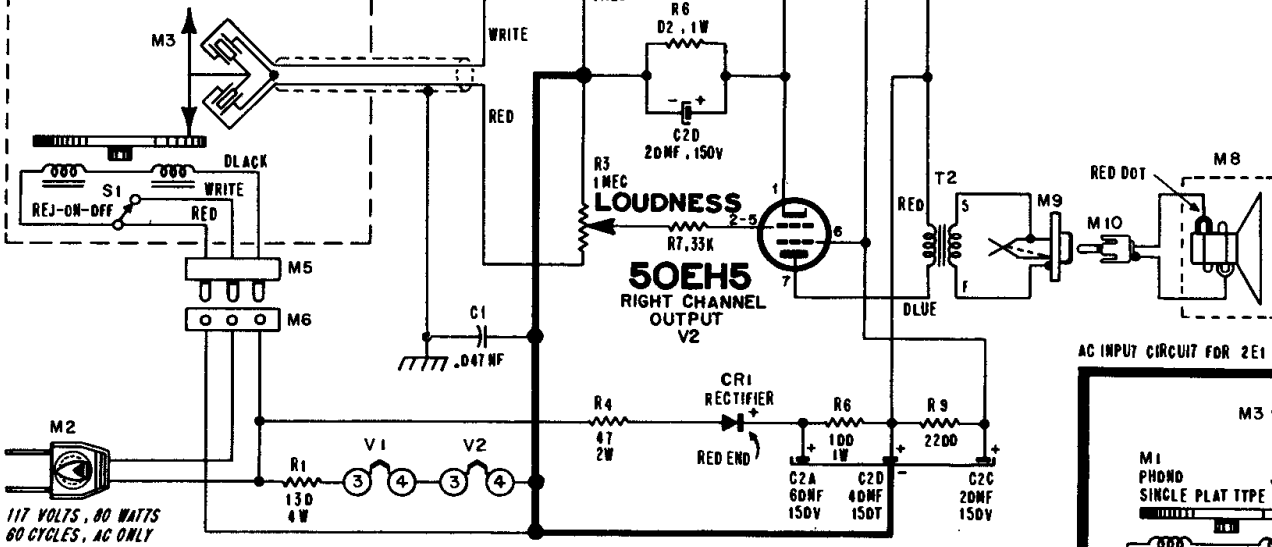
M3
WRITE
R6
D2, 1W
RED
C2D
20MF, 150V
DLACK
WRITE
S1
REJ-ON-OFF
RED
R3
1MEG
LOUDNESS
2-5
R7, 33K
1
6
7
T2
RED
S
F
M9
M10
RED DOT
M8
50EH5
RIGHT CHANNEL
OUTPUT
V2
M5
M6
C1
.047MF
DLUE
AC INPUT CIRCUIT FOR 2E1
M3
M2
R4
47
2W
CR1
RECTIFIER
RED END
R6
100
1W
R9
2200
C2A
60MF
150V
C2D
40MF
150T
C2C
20MF
150V
M1
PHONO
SINGLE PLAT TYPE
R1
130
4W
V1
3
4
V2
3
4
117 VOLTS, 80 WATTS
60 CYCLES, AC ONLY